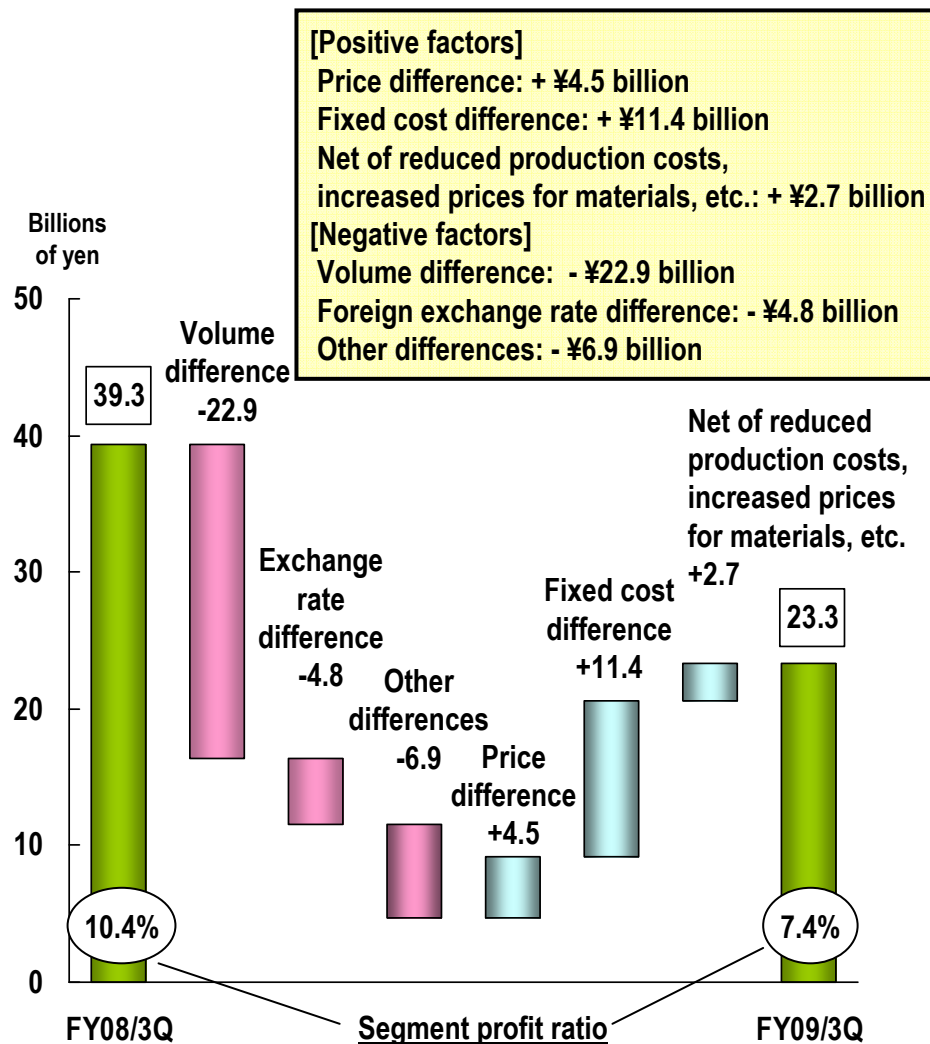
[Positive factors]
Price difference: + ¥4.5 billion
Fixed cost difference: + ¥11.4 billion
Net of reduced production costs, increased prices for materials, etc.: + ¥2.7 billion
[Negative factors]
Volume difference: - ¥22.9 billion
Foreign exchange rate difference: - ¥4.8 billion
Other differences: - ¥6.9 billion

Billions of yen

50
40
30
20
10
0

39.3

Volume difference
-22.9

Exchange rate difference
-4.8

Other differences
-6.9

Price difference
+4.5

Fixed cost difference
+11.4

Net of reduced production costs, increased prices for materials, etc.
+2.7

23.3

10.4%

7.4%

FY08/3Q

Segment profit ratio

FY09/3Q